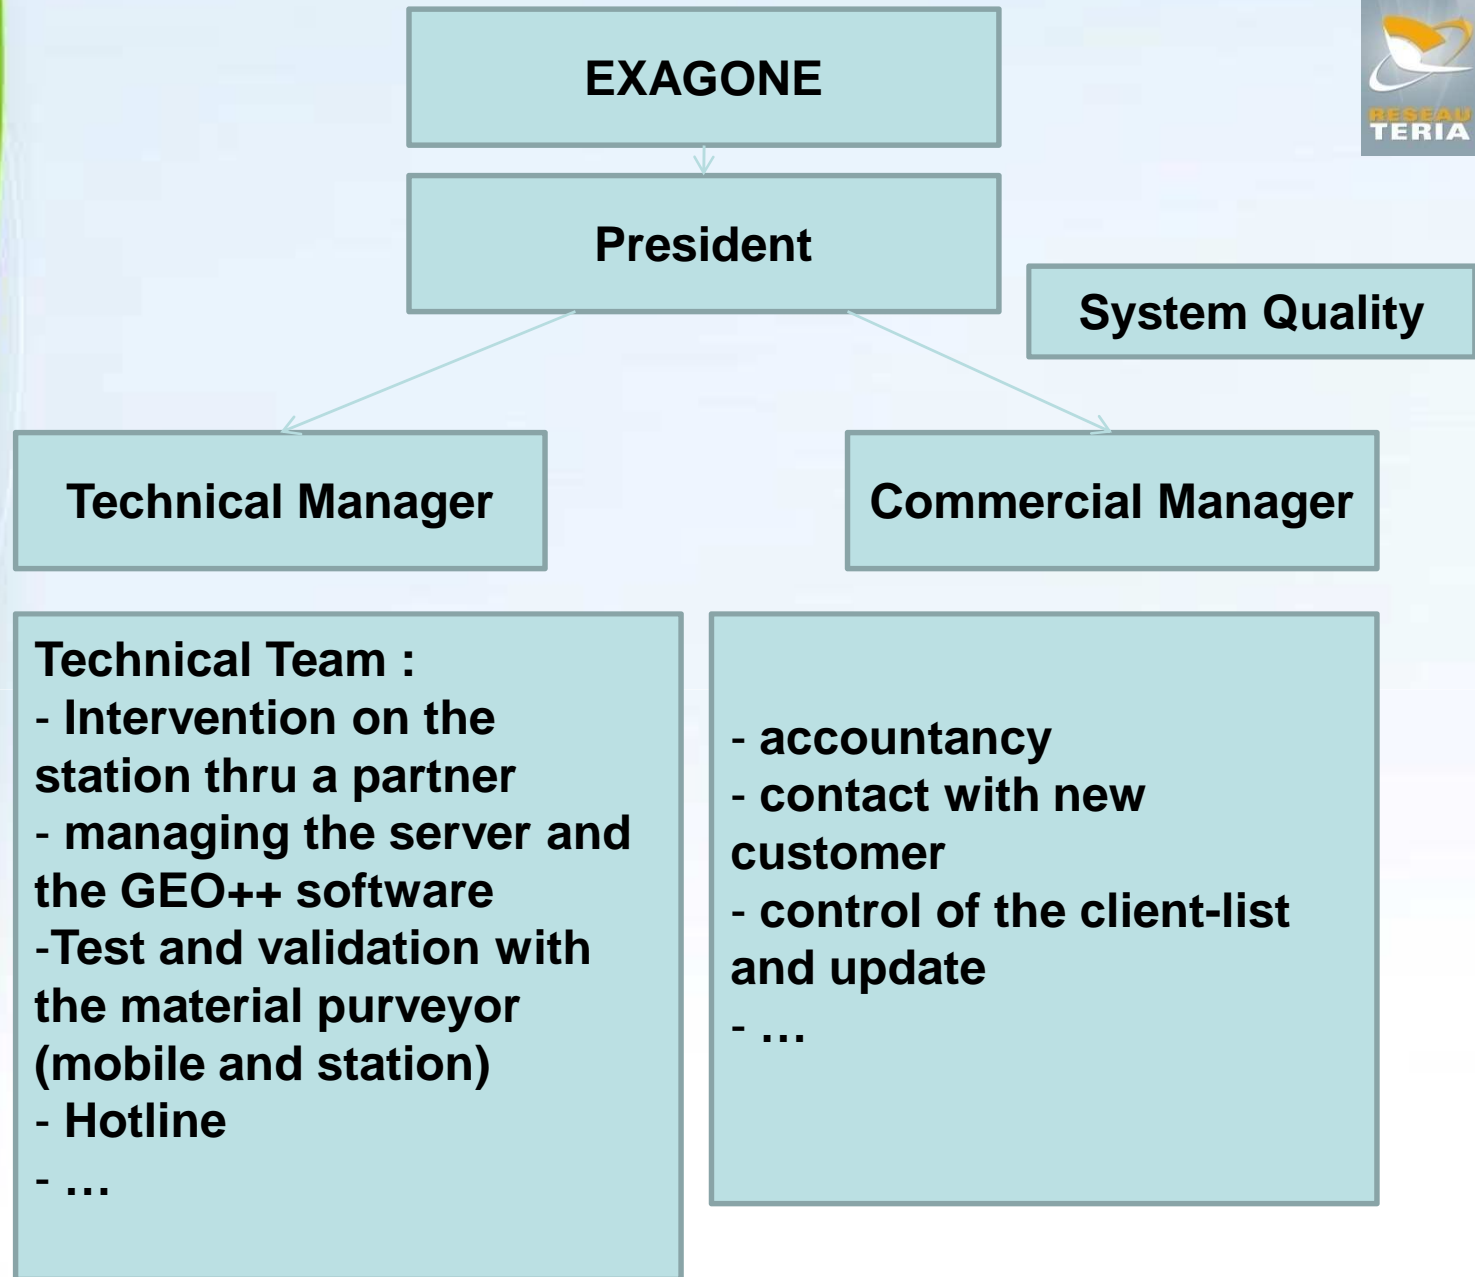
EXAGONE

RESEAU TERIA

President

System Quality

Technical Manager

Commercial Manager

Technical Team :
- Intervention on the station thru a partner
- managing the server and the GEO++ software
-Test and validation with the material purveyor (mobile and station)
- Hotline
- …

- accountancy
- contact with new customer
- control of the client-list and update
- …